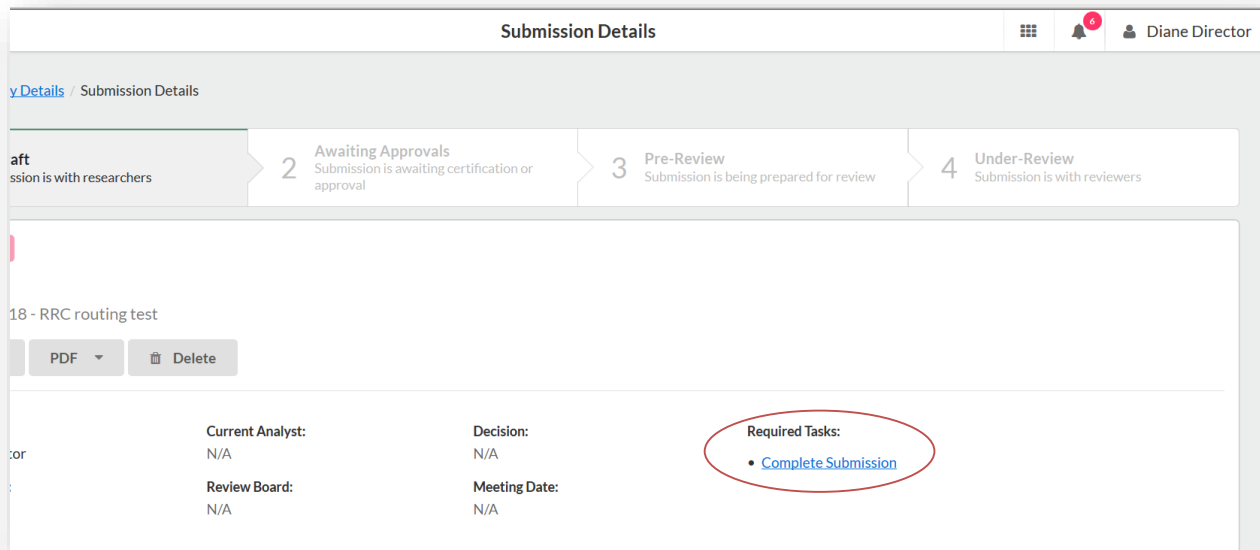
Submission Details

6

Diane Director

y Details / Submission Details

aft
ssion is with researchers

2 Awaiting Approvals
Submission is awaiting certification or approval

3 Pre-Review
Submission is being prepared for review

4 Under-Review
Submission is with reviewers

18 - RRC routing test

PDF

Delete

tor

Current Analyst:
N/A

Review Board:
N/A

Decision:
N/A

Meeting Date:
N/A

Required Tasks:
• Complete Submission